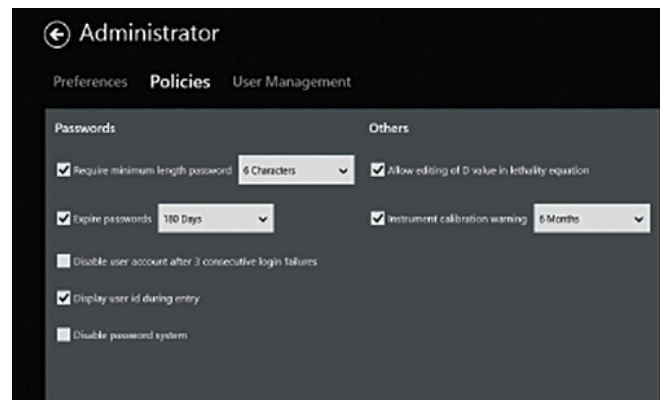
Administrator

Preferences Policies User Management

Passwords

Require minimum length password 6 Characters

Expire passwords 180 Days

Disable user account after 3 consecutive login failures

Display user id during entry

Disable password system

Others

Allow editing of D value in lethality equation

Instrument calibration warning 6 Months